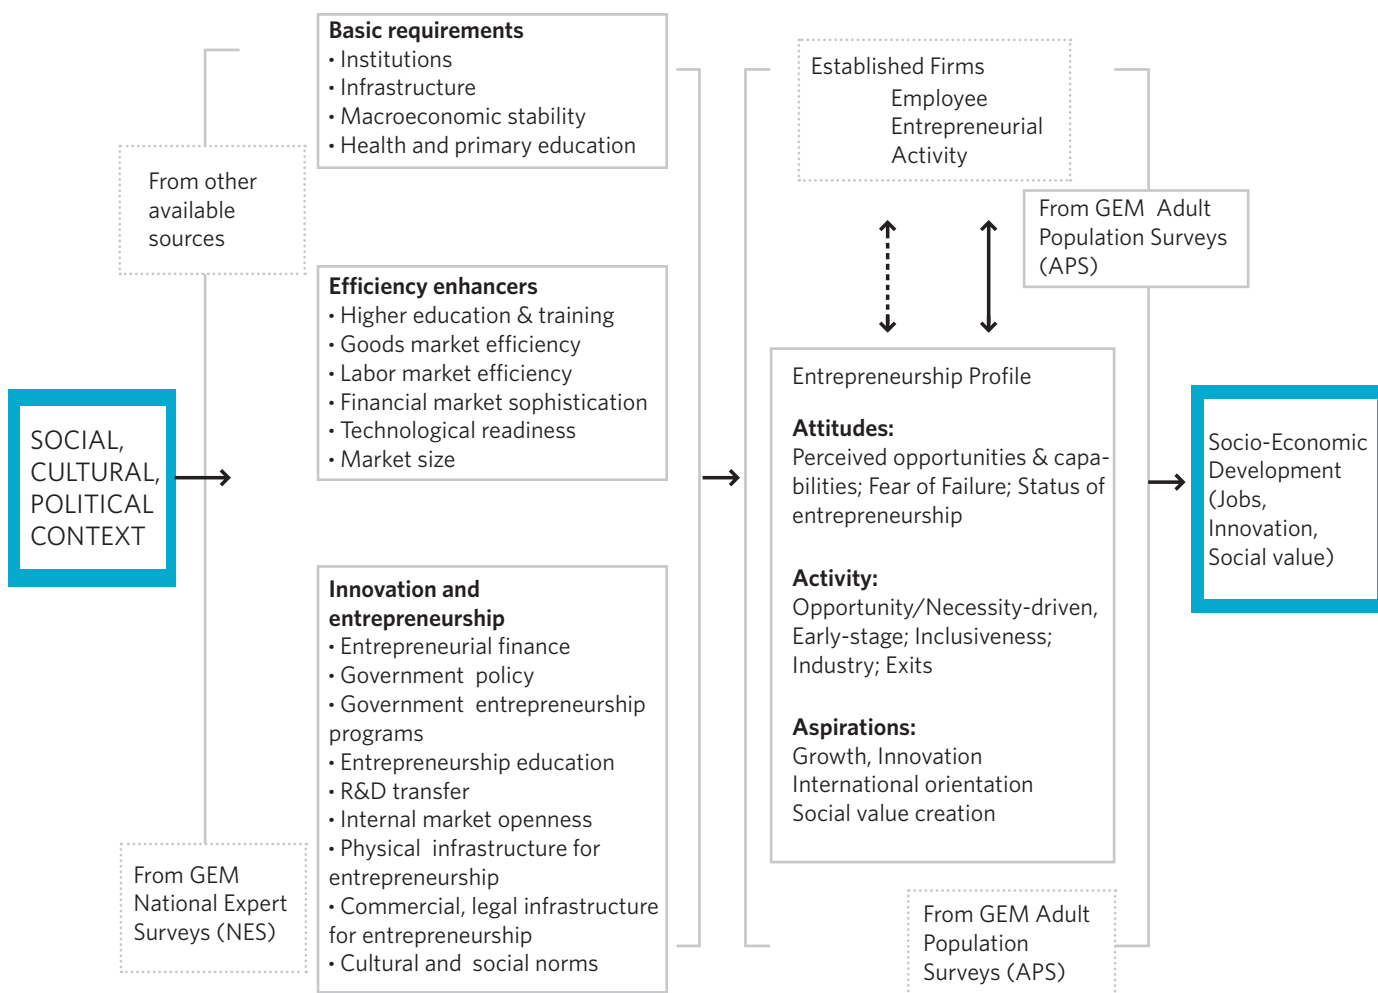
SOCIAL, CULTURAL, POLITICAL CONTEXT

From other available sources

From GEM National Expert Surveys (NES)

**Basic requirements**
• Institutions
• Infrastructure
• Macroeconomic stability
• Health and primary education

**Efficiency enhancers**
• Higher education & training
• Goods market efficiency
• Labor market efficiency
• Financial market sophistication
• Technological readiness
• Market size

**Innovation and entrepreneurship**
• Entrepreneurial finance
• Government policy
• Government entrepreneurship programs
• Entrepreneurship education
• R&D transfer
• Internal market openness
• Physical infrastructure for entrepreneurship
• Commercial, legal infrastructure for entrepreneurship
• Cultural and social norms

Established Firms
Employee Entrepreneurial Activity

From GEM Adult Population Surveys (APS)

Entrepreneurship Profile

**Attitudes:**
Perceived opportunities & capabilities; Fear of Failure; Status of entrepreneurship

**Activity:**
Opportunity/Necessity-driven, Early-stage; Inclusiveness; Industry; Exits

**Aspirations:**
Growth, Innovation
International orientation
Social value creation

From GEM Adult Population Surveys (APS)

Socio-Economic Development (Jobs, Innovation, Social value)